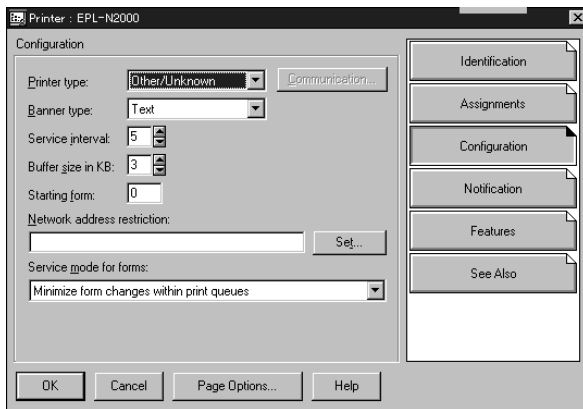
Printer : EPL-N2000

Configuration

Printer type: Other/Unknown
Communication...
Banner type: Text
Service interval: 5
Buffer size in KB: 3
Starting form: 0
Network address restriction:
Set...
Service mode for forms:
Minimize form changes within print queues

Identification
Assignments
Configuration
Notification
Features
See Also

OK
Cancel
Page Options...
Help